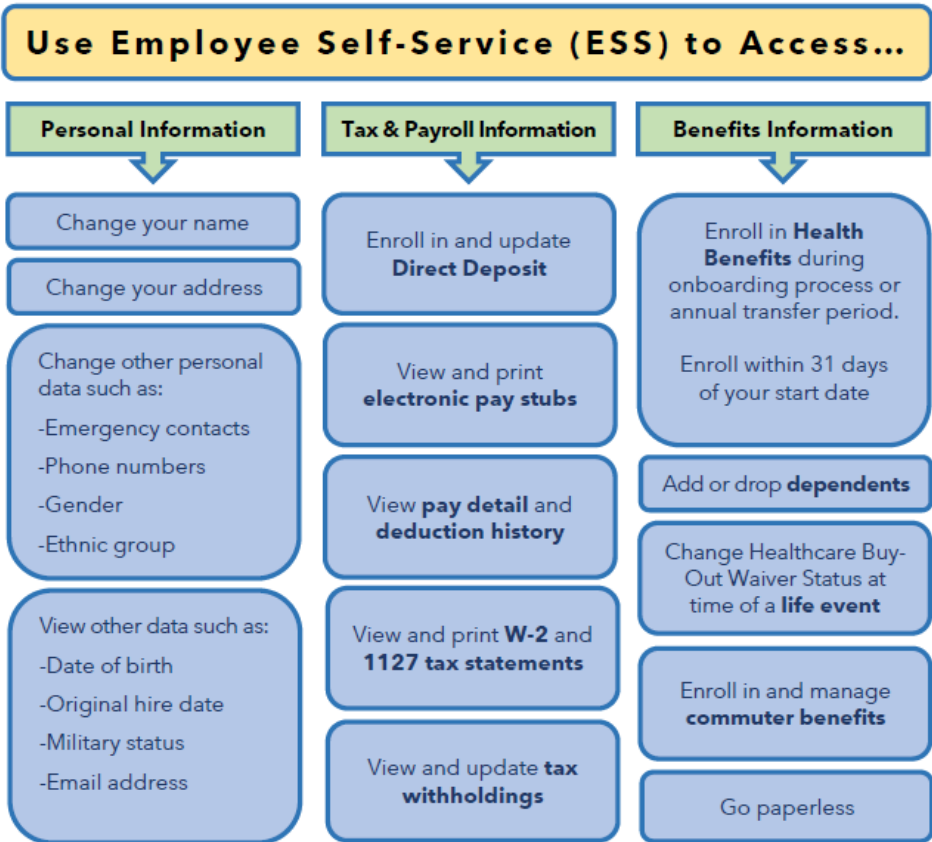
Use Employee Self-Service (ESS) to Access...

Personal Information

Change your name

Change your address

Change other personal data such as:
-Emergency contacts
-Phone numbers
-Gender
-Ethnic group

View other data such as:
-Date of birth
-Original hire date
-Military status
-Email address

Tax & Payroll Information

Enroll in and update Direct Deposit

View and print electronic pay stubs

View pay detail and deduction history

View and print W-2 and 1127 tax statements

View and update tax withholdings

Benefits Information

Enroll in Health Benefits during onboarding process or annual transfer period.

Enroll within 31 days of your start date

Add or drop dependents

Change Healthcare Buy-Out Waiver Status at time of a life event

Enroll in and manage commuter benefits

Go paperless